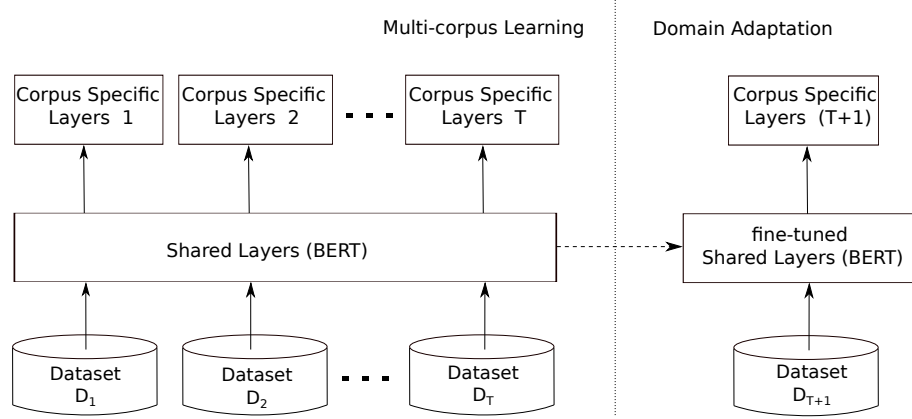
Multi-corpus Learning

Domain Adaptation

Corpus Specific Layers 1

Corpus Specific Layers 2

Corpus Specific Layers T

Corpus Specific Layers (T+1)

Shared Layers (BERT)

fine-tuned Shared Layers (BERT)

Dataset $D_1$

Dataset $D_2$

Dataset $D_T$

Dataset $D_{T+1}$